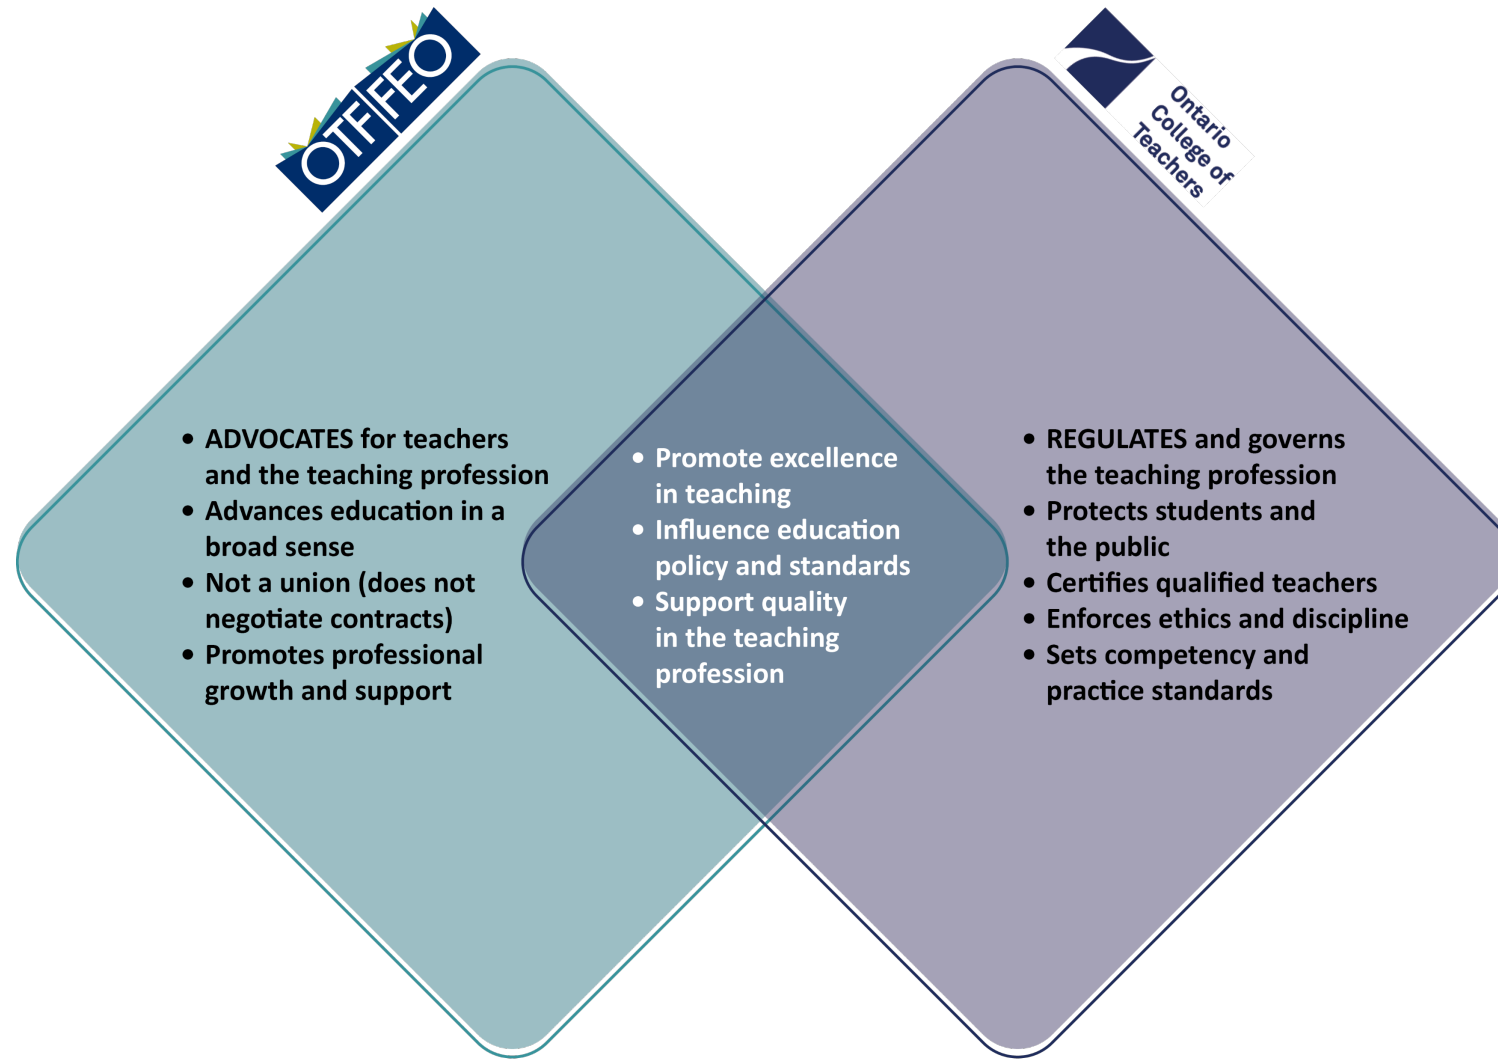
OTF FEO

Ontario College of Teachers

• ADVOCATES for teachers and the teaching profession
• Advances education in a broad sense
• Not a union (does not negotiate contracts)
• Promotes professional growth and support

• Promote excellence in teaching
• Influence education policy and standards
• Support quality in the teaching profession

• REGULATES and governs the teaching profession
• Protects students and the public
• Certifies qualified teachers
• Enforces ethics and discipline
• Sets competency and practice standards